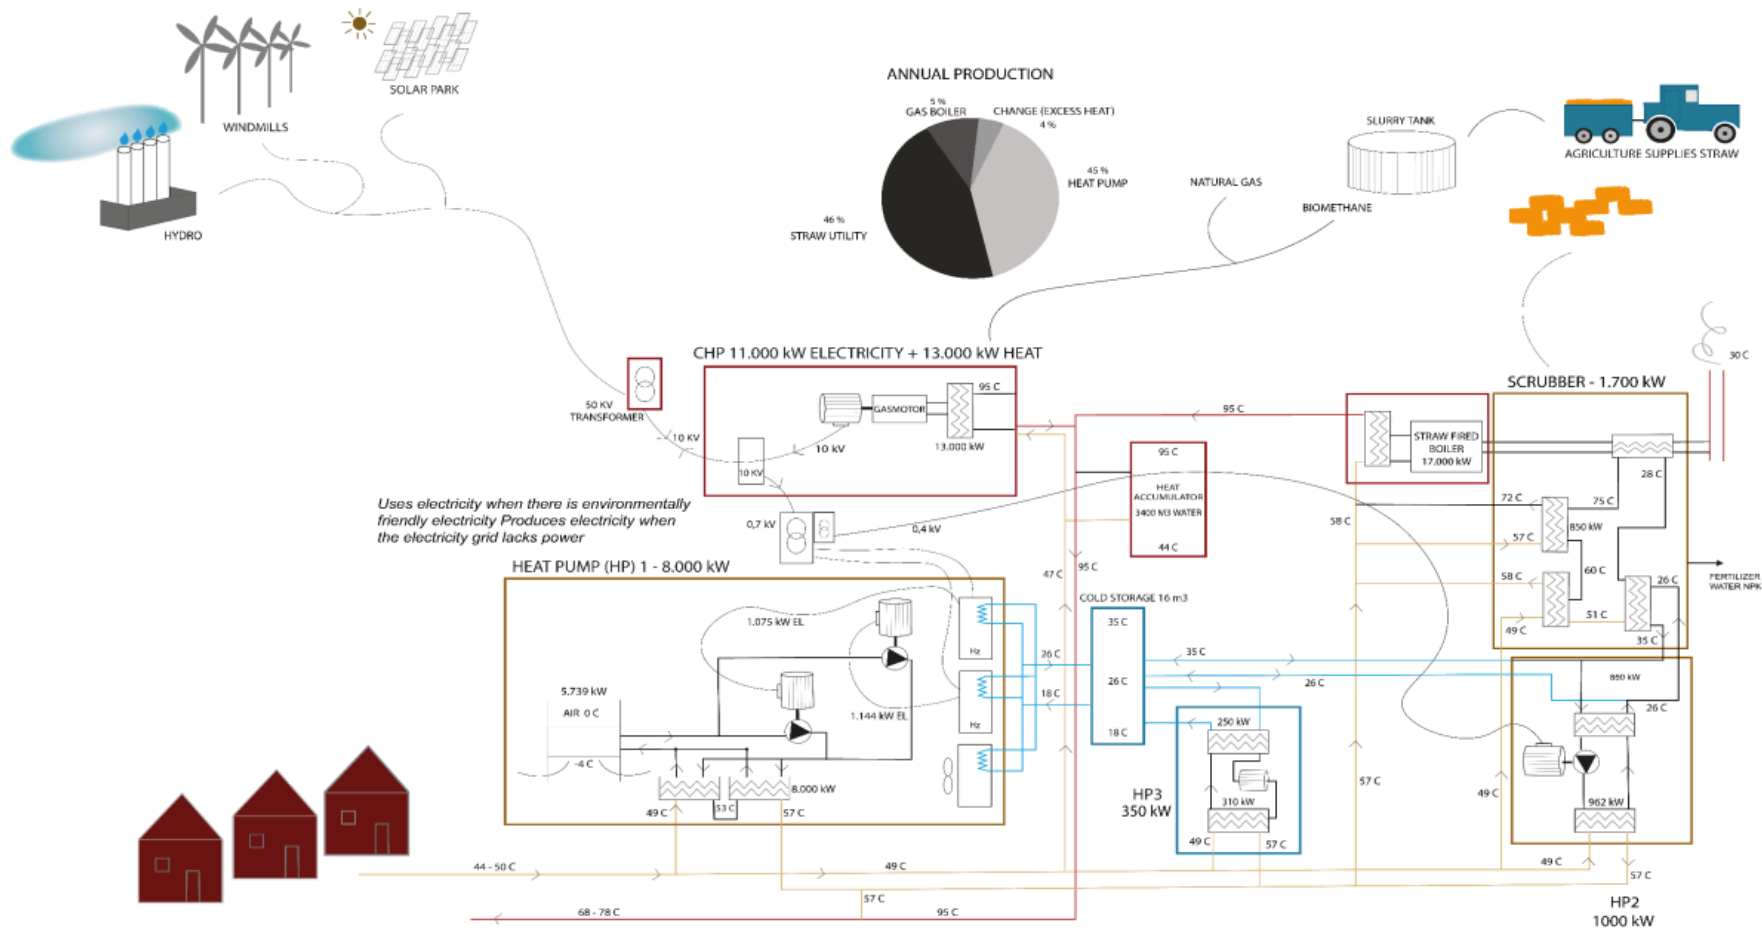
WINDMILLS

SOLAR PARK

HYDRO

ANNUAL PRODUCTION

5 %
GAS BOILER

CHANGE (EXCESS HEAT)
4 %

45 %
HEAT PUMP

46 %
STRAW UTILITY

NATURAL GAS

SLURRY TANK

BIOMETHANE

AGRICULTURE SUPPLIES STRAW

CHP 11.000 kW ELECTRICITY + 13.000 kW HEAT

50 KV
TRANSFORMER

10 KV

GASMOTOR

95 C

13.000 kW

10 kV

10 KV

95 C

SCRUBBER - 1.700 kW

30 C

STRAW FIRED BOILER 17.000 kW

28 C

95 C

HEAT ACCUMULATOR
3400 M3 WATER

44 C

Uses electricity when there is environmentally friendly electricity Produces electricity when the electricity grid lacks power

0,7 kV

0,4 kV

58 C

72 C

75 C

850 kW

57 C

60 C

58 C

26 C

FERTILIZER
WATER NPK

51 C

49 C

35 C

HEAT PUMP (HP) 1 - 8.000 kW

47 C

95 C

COLD STORAGE 16 m3

1.075 kW EL

Hz

35 C

26 C

35 C

26 C

26 C

850 kW

26 C

18 C

18 C

5.739 kW

AIR 0 C

1.144 kW EL

Hz

250 kW

-4 C

310 kW

8.000 kW

49 C

53 C

57 C

HP3
350 kW

49 C

57 C

57 C

49 C

962 kW

44 - 50 C

49 C

49 C

57 C

57 C

68 - 78 C

95 C

HP2
1000 kW